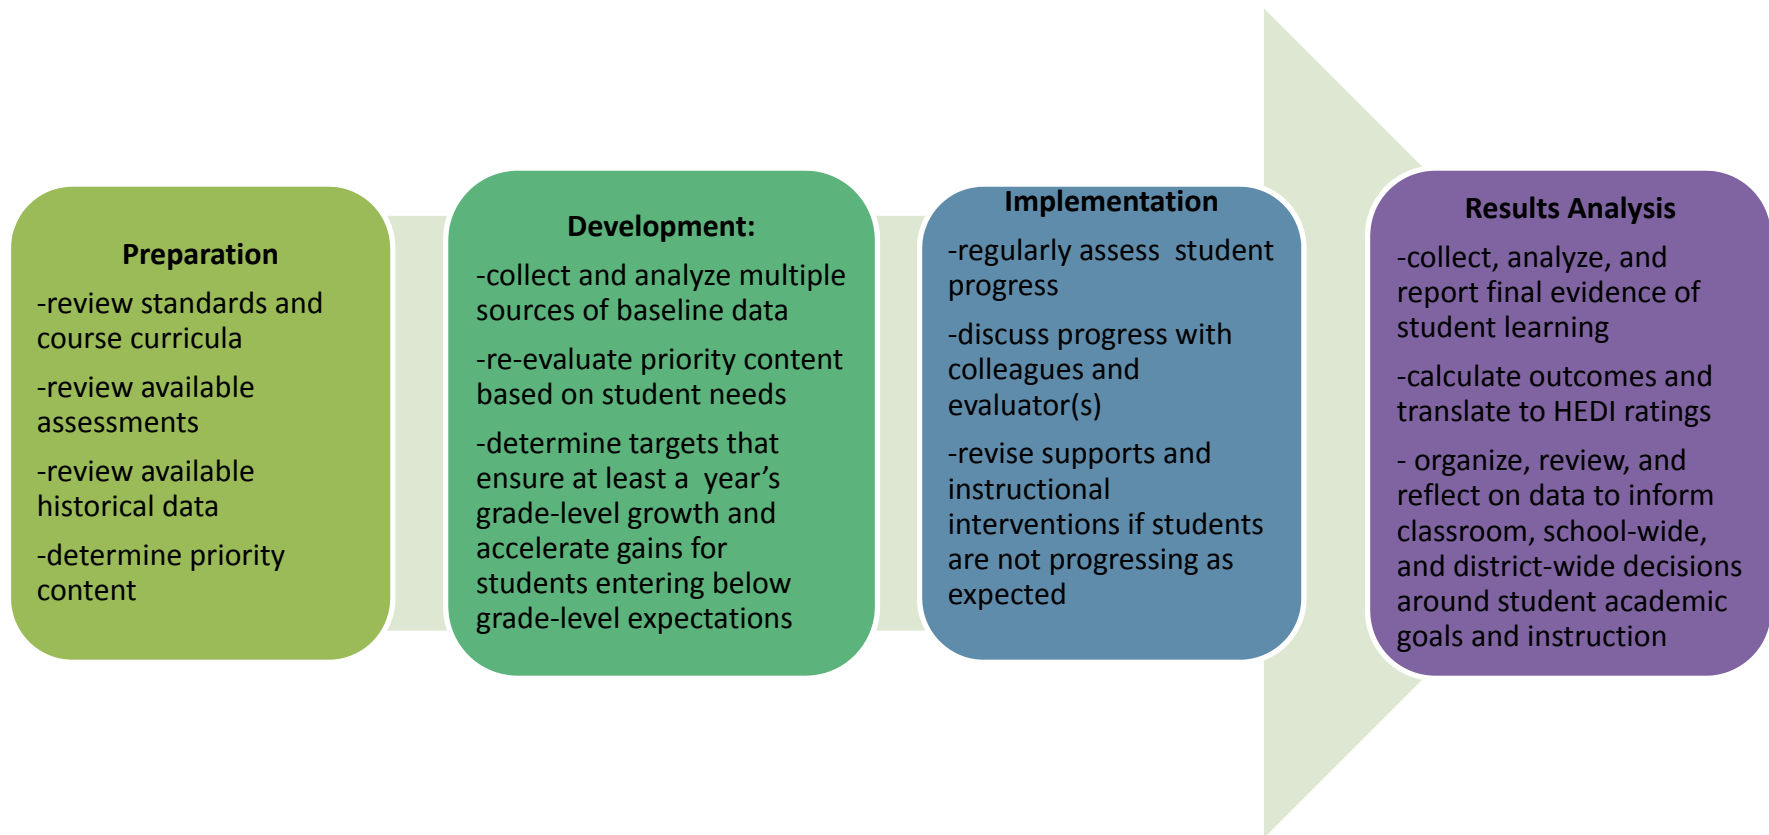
Preparation

-review standards and course curricula

-review available assessments

-review available historical data

-determine priority content

Development:

-collect and analyze multiple sources of baseline data

-re-evaluate priority content based on student needs

-determine targets that ensure at least a year's grade-level growth and accelerate gains for students entering below grade-level expectations

Implementation

-regularly assess student progress

-discuss progress with colleagues and evaluator(s)

-revise supports and instructional interventions if students are not progressing as expected

Results Analysis

-collect, analyze, and report final evidence of student learning

-calculate outcomes and translate to HEDI ratings

- organize, review, and reflect on data to inform classroom, school-wide, and district-wide decisions around student academic goals and instruction